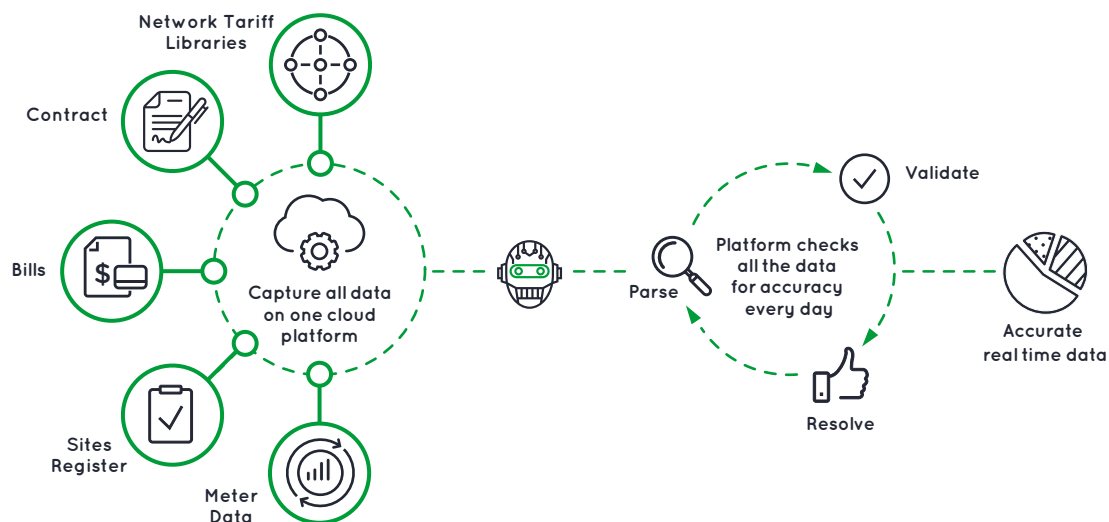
Network Tariff Libraries

Contract

Bills

Sites Register

Meter Data

Capture all data on one cloud platform

Parse

Platform checks all the data for accuracy every day

Validate

Resolve

Accurate real time data